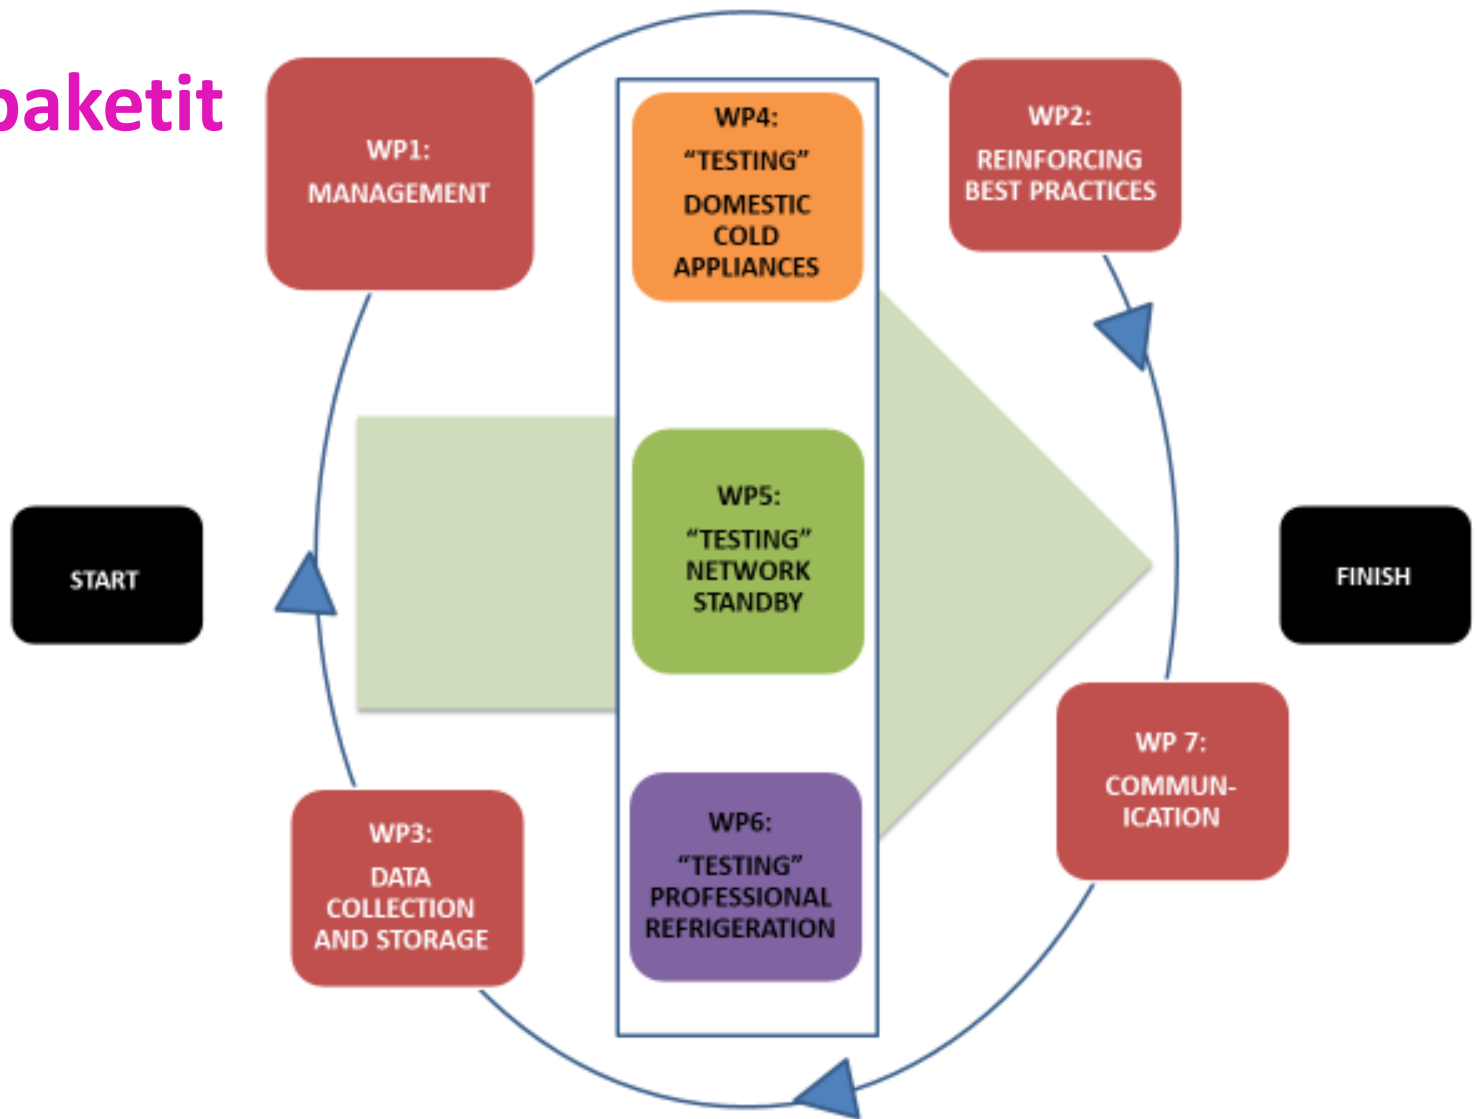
paketit

WP1:
MANAGEMENT

WP4:
"TESTING"
DOMESTIC COLD APPLIANCES

WP2:
REINFORCING BEST PRACTICES

START

WP5:
"TESTING"
NETWORK STANDBY

FINISH

WP 7:
COMMUNICATION

WP3:
DATA COLLECTION AND STORAGE

WP6:
"TESTING"
PROFESSIONAL REFRIGERATION